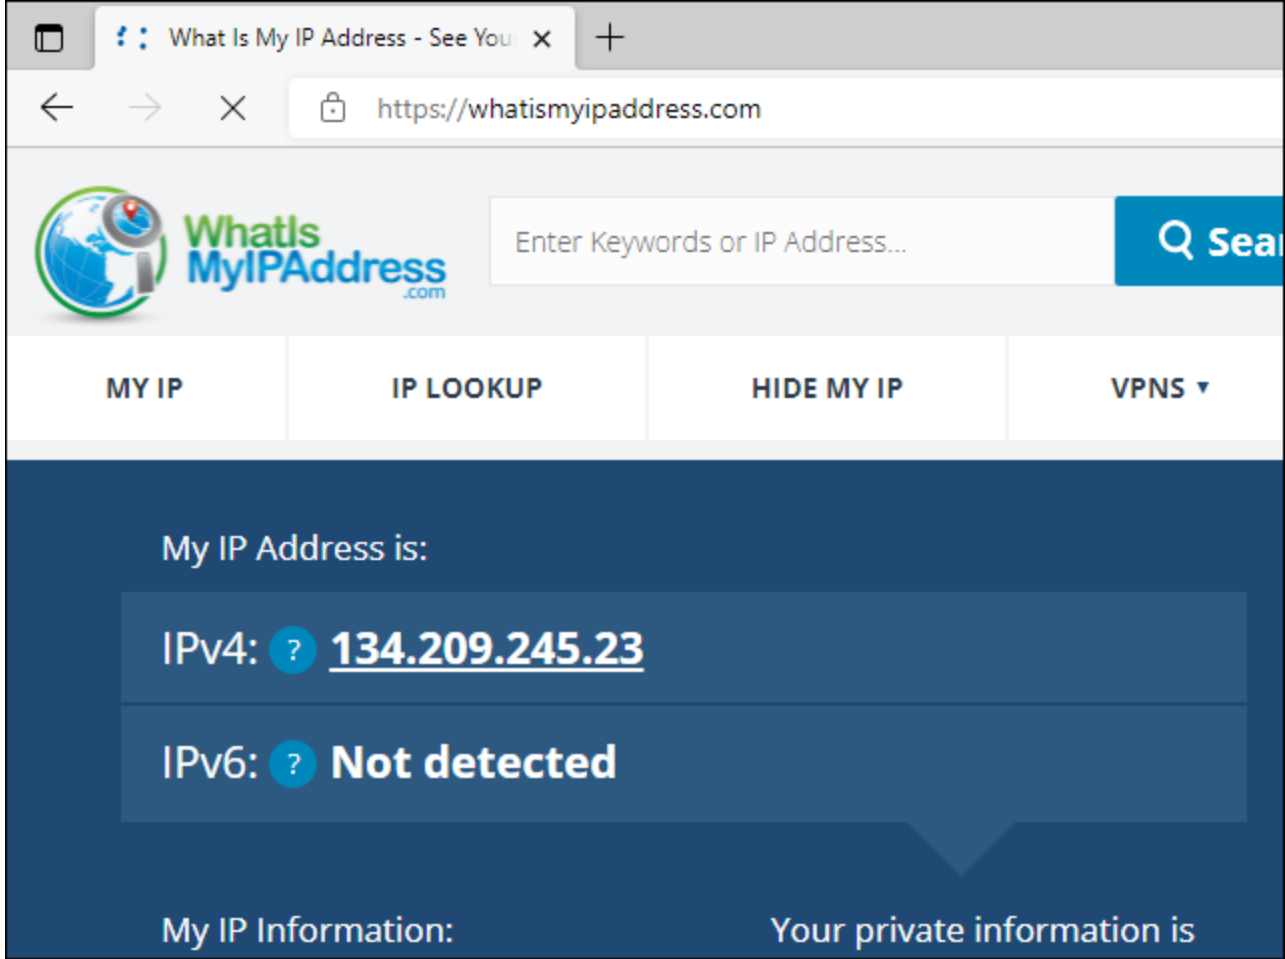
What Is My IP Address - See You

https://whatismyipaddress.com

WhatIs MyIPAddress .com

Enter Keywords or IP Address...

Sea

MY IP

IP LOOKUP

HIDE MY IP

VPNS ▾

My IP Address is:

IPv4: ? 134.209.245.23

IPv6: ? Not detected

My IP Information:

Your private information is